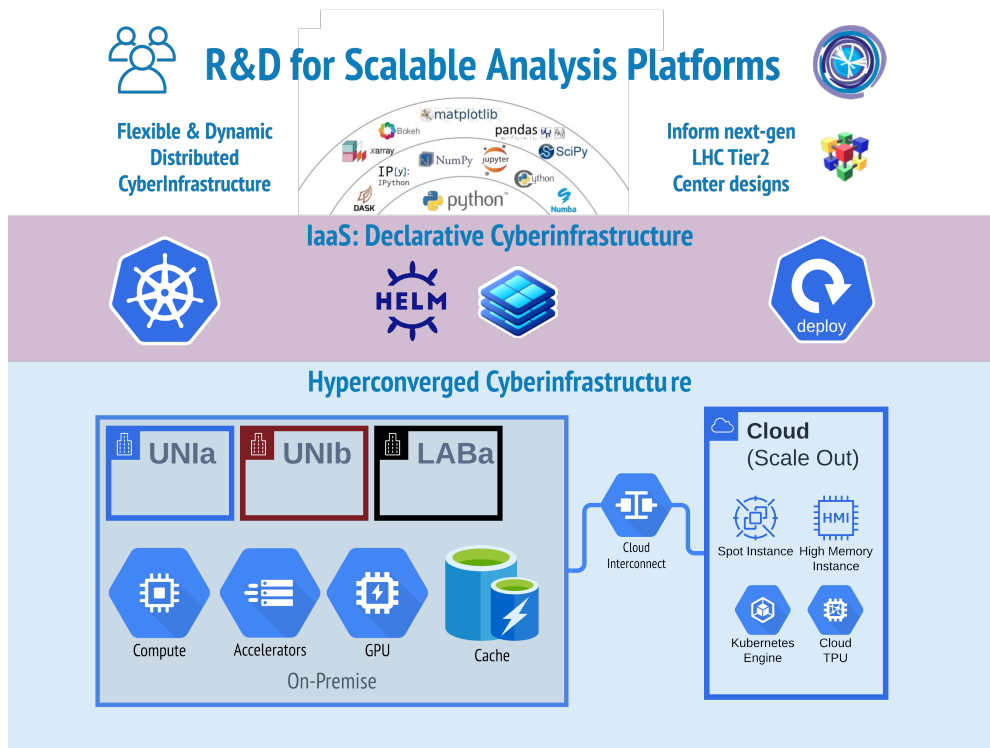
R&D for Scalable Analysis Platforms

Flexible & Dynamic Distributed CyberInfrastructure

matplotlib
Bokeh
pandas
xarray
NumPy
jupyter
SciPy
IP[y]: IPython
Cython
DASK
python
Numba

Inform next-gen LHC Tier2 Center designs

IaaS: Declarative Cyberinfrastructure

HELM

deploy

Hyperconverged Cyberinfrastructu re

UNIa
UNIb
LABa

Compute
Accelerators
GPU
Cache
On-Premise

Cloud Interconnect

Cloud
(Scale Out)

Spot Instance
HMI
High Memory Instance
Kubernetes Engine
Cloud TPU